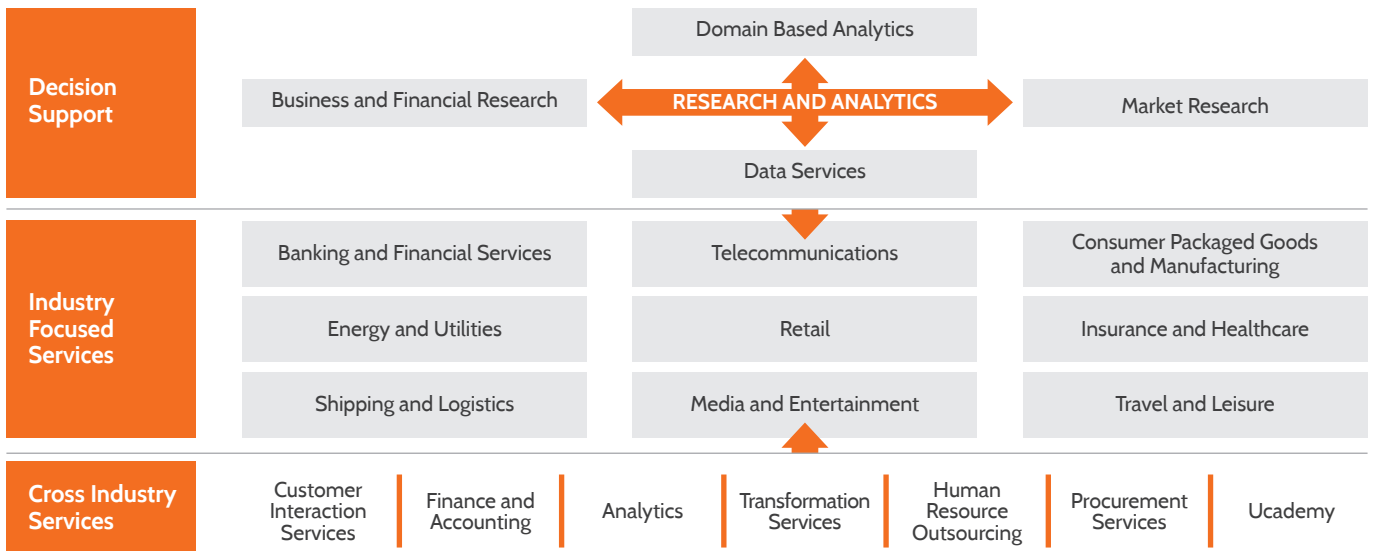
Decision Support

Domain Based Analytics

Business and Financial Research

RESEARCH AND ANALYTICS

Market Research

Data Services

Industry Focused Services

Banking and Financial Services

Telecommunications

Consumer Packaged Goods and Manufacturing

Energy and Utilities

Retail

Insurance and Healthcare

Shipping and Logistics

Media and Entertainment

Travel and Leisure

Cross Industry Services

Customer Interaction Services

Finance and Accounting

Analytics

Transformation Services

Human Resource Outsourcing

Procurement Services

Ucademy